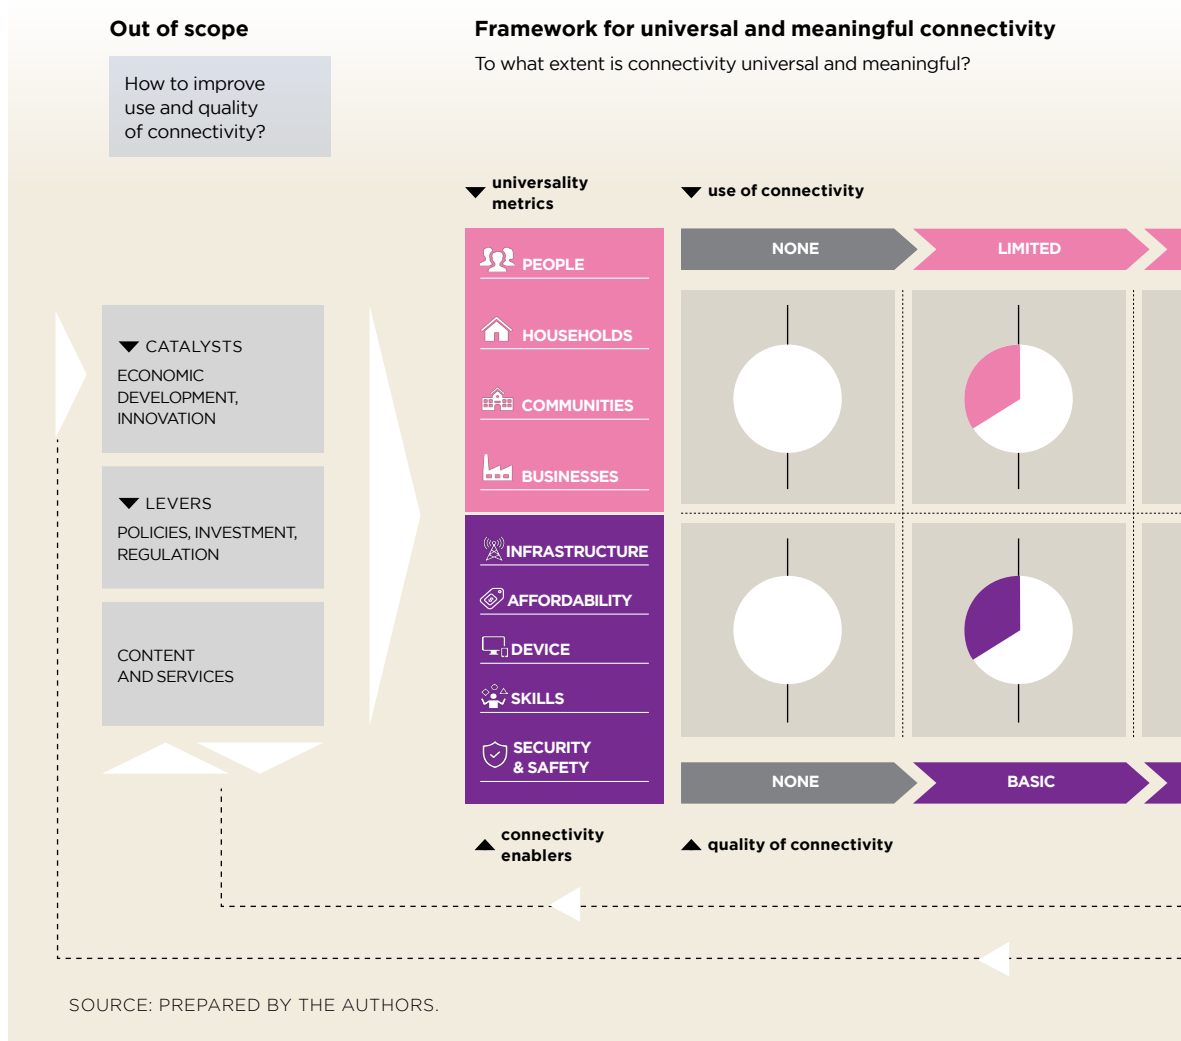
Out of scope

How to improve use and quality of connectivity?

Framework for universal and meaningful connectivity

To what extent is connectivity universal and meaningful?

universality metrics

use of connectivity

PEOPLE

HOUSEHOLDS

COMMUNITIES

BUSINESSES

NONE

LIMITED

CATALYSTS
ECONOMIC DEVELOPMENT, INNOVATION

LEVERS
POLICIES, INVESTMENT, REGULATION

CONTENT AND SERVICES

INFRASTRUCTURE

AFFORDABILITY

DEVICE

SKILLS

SECURITY & SAFETY

NONE

BASIC

connectivity enablers

quality of connectivity

SOURCE: PREPARED BY THE AUTHORS.